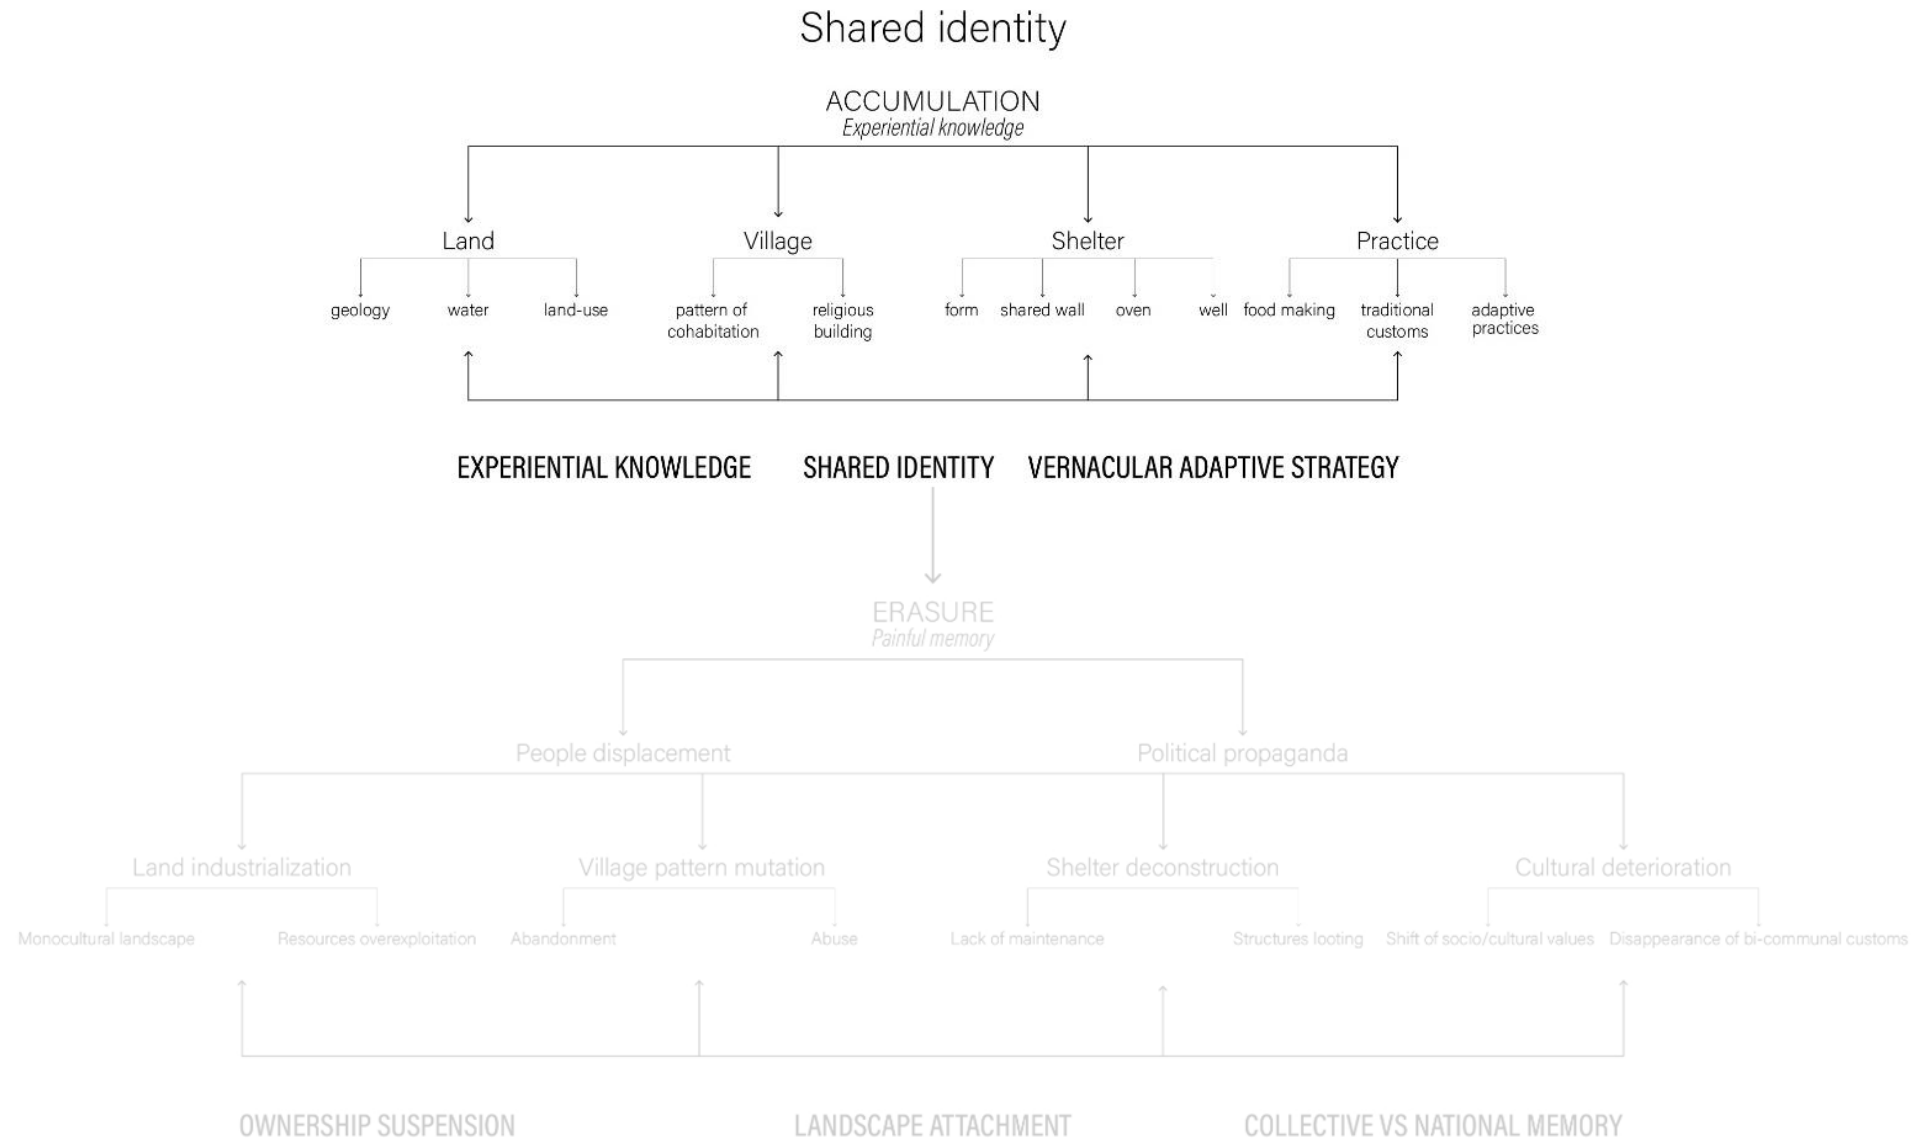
Shared identity

ACCUMULATION
Experiential knowledge

Land
geology
water
land-use

Village
pattern of cohabitation
religious building

Shelter
form
shared wall
oven
well

Practice
food making
traditional customs
adaptive practices

EXPERIENTIAL KNOWLEDGE SHARED IDENTITY VERNACULAR ADAPTIVE STRATEGY

ERASURE
Painful memory

People displacement
Political propaganda

Land industrialization
Monocultural landscape
Resources overexploitation

Village pattern mutation
Abandonment
Abuse

Shelter deconstruction
Lack of maintenance
Structures looting

Cultural deterioration
Shift of socio/cultural values
Disappearance of bi-communal customs

OWNERSHIP SUSPENSION LANDSCAPE ATTACHMENT COLLECTIVE VS NATIONAL MEMORY